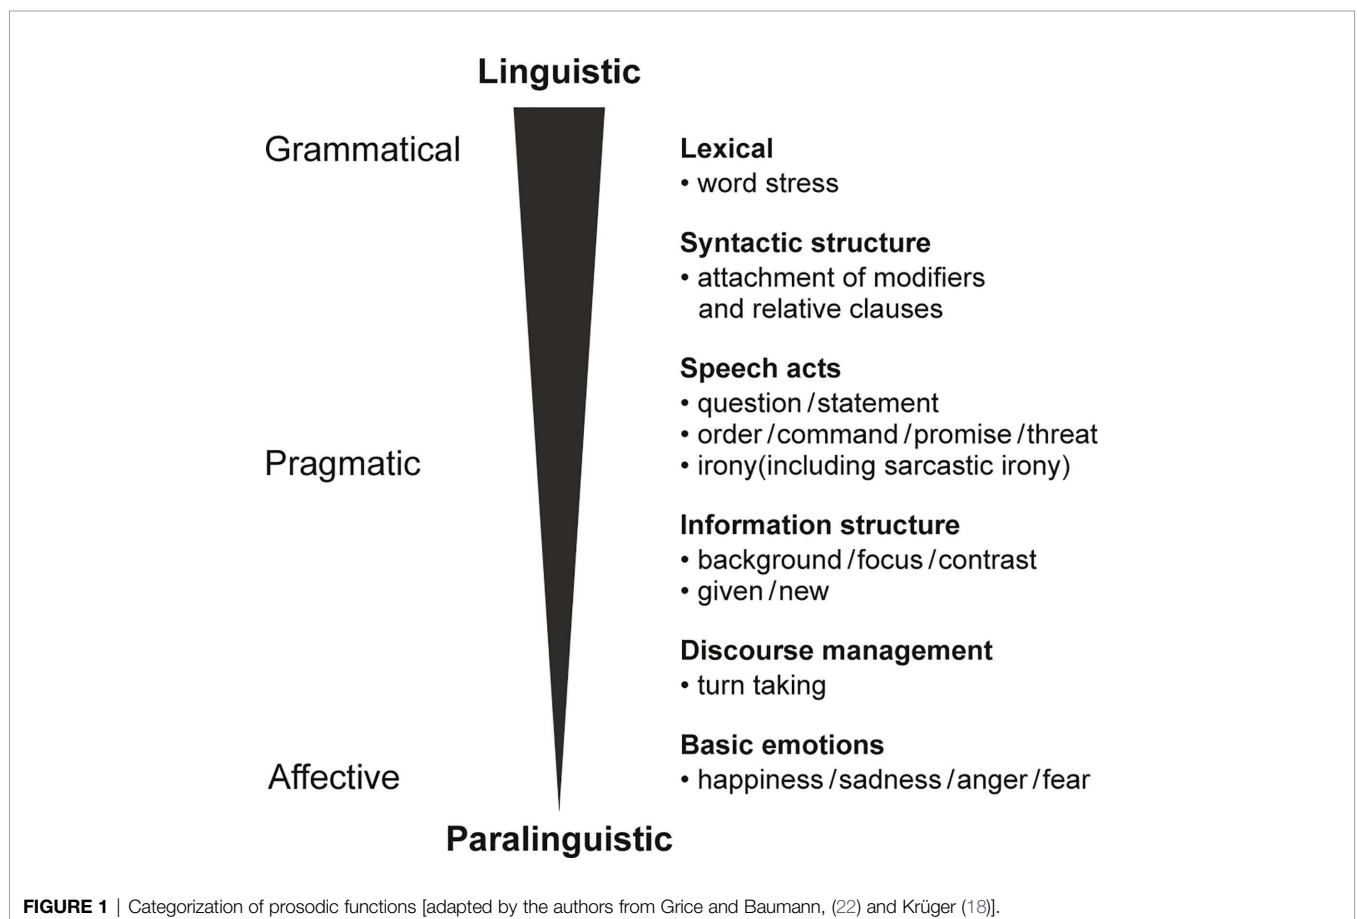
Linguistic

Grammatical

Lexical
• word stress

Syntactic structure
• attachment of modifiers and relative clauses

Speech acts
• question / statement
• order / command / promise / threat
• irony(including sarcastic irony)

Pragmatic

Information structure
• background / focus / contrast
• given / new

Discourse management
• turn taking

Basic emotions
• happiness / sadness / anger / fear

Affective

Paralinguistic

FIGURE 1 | Categorization of prosodic functions [adapted by the authors from Grice and Baumann, (22) and Krüger (18)].